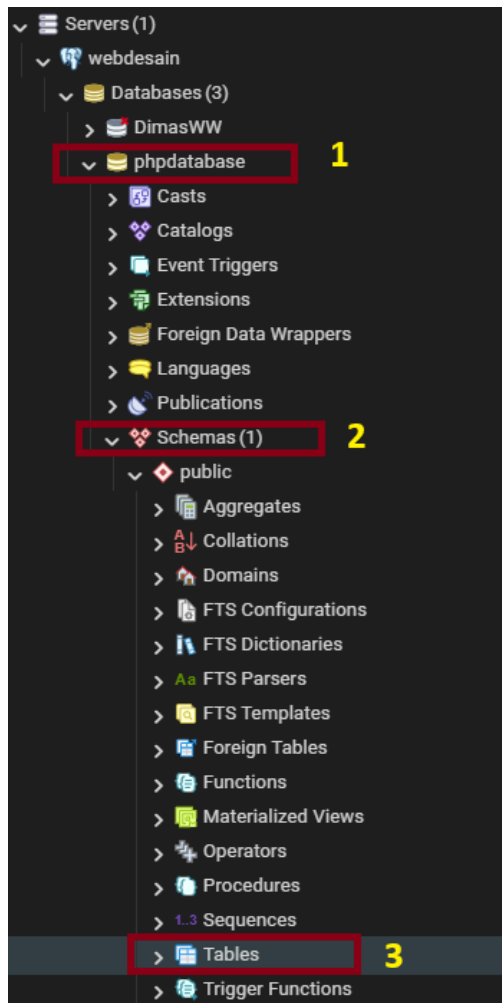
Servers (1)
webdesain
Databases (3)
DimasWW
phpdatabase
1
Casts
Catalogs
Event Triggers
Extensions
Foreign Data Wrappers
Languages
Publications
Schemas (1)
2
public
Aggregates
Collations
Domains
FTS Configurations
FTS Dictionaries
FTS Parsers
FTS Templates
Foreign Tables
Functions
Materialized Views
Operators
Procedures
Sequences
Tables
3
Trigger Functions